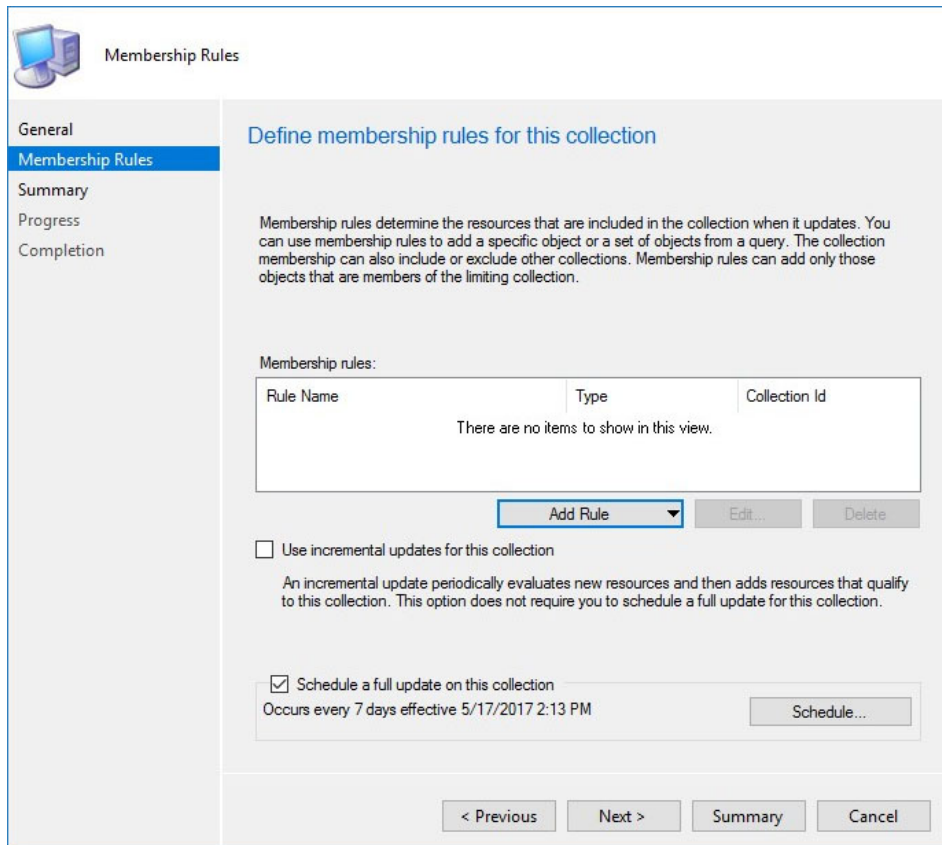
Membership Rules

General
Membership Rules
Summary
Progress
Completion

Define membership rules for this collection

Membership rules determine the resources that are included in the collection when it updates. You can use membership rules to add a specific object or a set of objects from a query. The collection membership can also include or exclude other collections. Membership rules can add only those objects that are members of the limiting collection.

Membership rules:

| Rule Name | Type | Collection Id |
|---|---|---|
| There are no items to show in this view. | | |

Add Rule
Edit...
Delete

Use incremental updates for this collection

An incremental update periodically evaluates new resources and then adds resources that qualify to this collection. This option does not require you to schedule a full update for this collection.

Schedule a full update on this collection
Occurs every 7 days effective 5/17/2017 2:13 PM
Schedule...

< Previous
Next >
Summary
Cancel